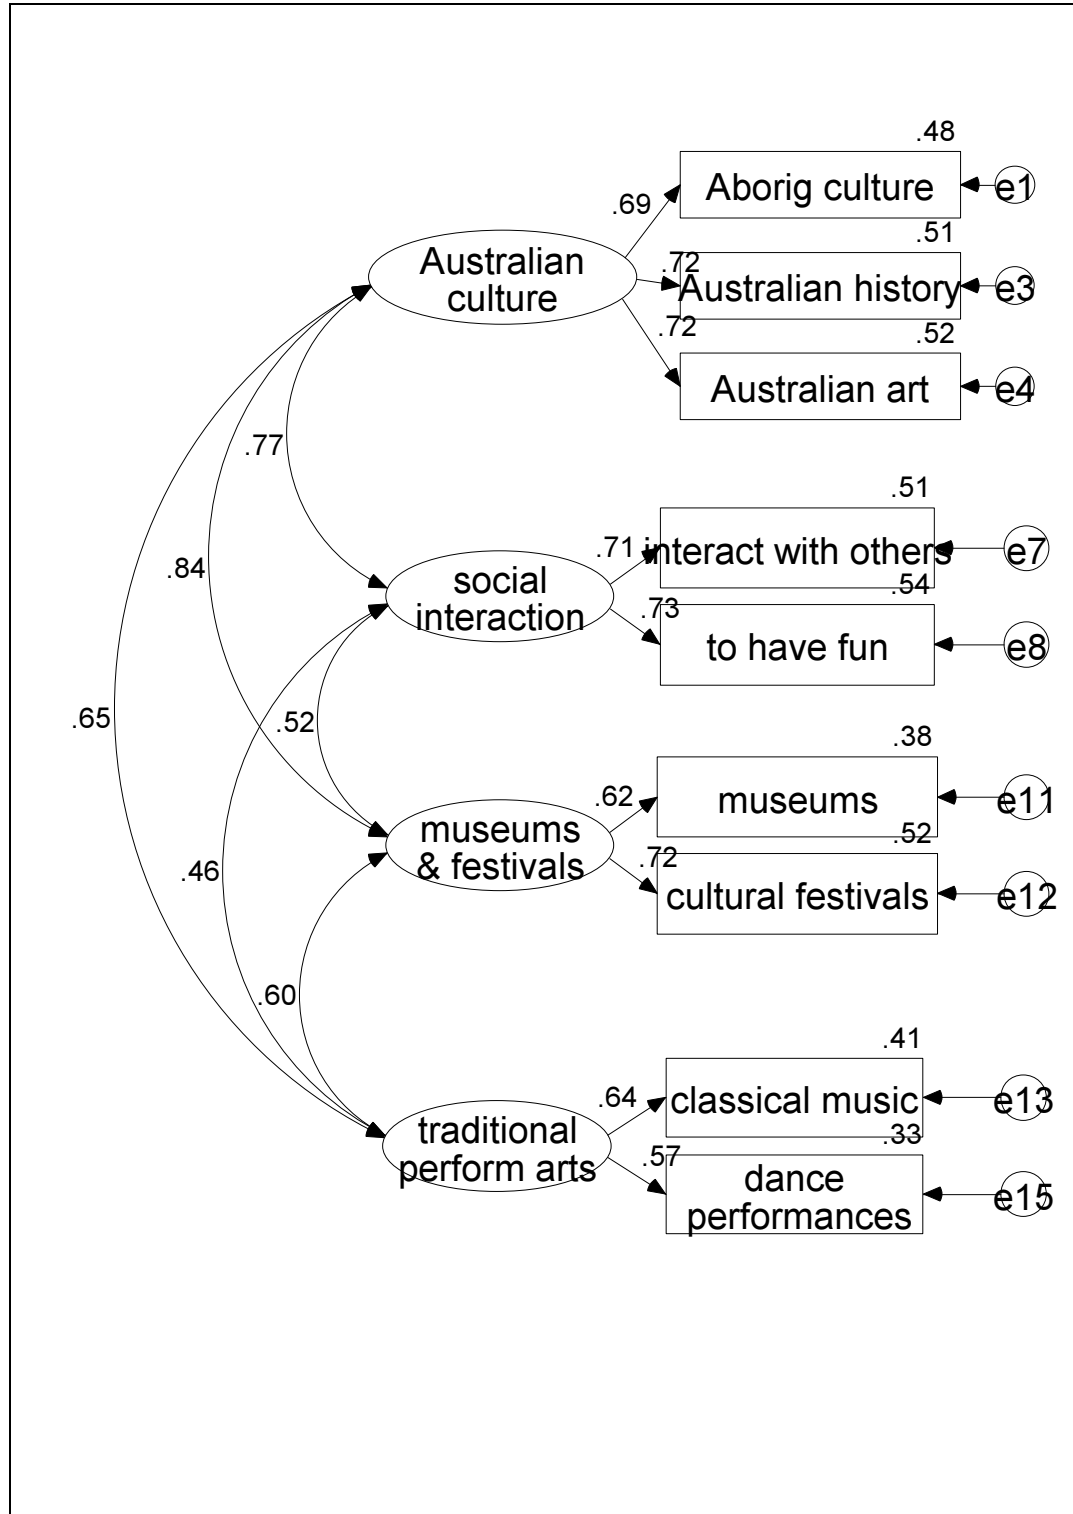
.48
Aborig culture
e1
.69
Australian culture
.72
.51
Australian history
e3
.72
.52
Australian art
e4
.77
.51
.71
interact with others
e7
.84
social interaction
.54
.73
to have fun
e8
.65
.52
.38
.62
museums
e11
museums & festivals
.52
.72
cultural festivals
e12
.46
.60
.41
.64
classical music
e13
traditional perform arts
.33
.57
dance performances
e15